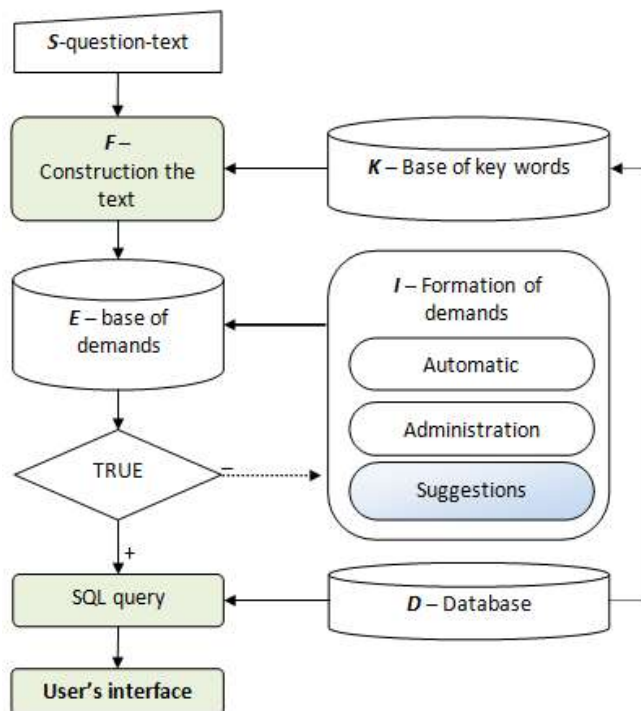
*S*-question-text

*F* – Construction the text

*K* – Base of key words

*E* – base of demands

*I* – Formation of demands

Automatic

Administration

Suggestions

TRUE

–

+

SQL query

*D* – Database

**User's interface**